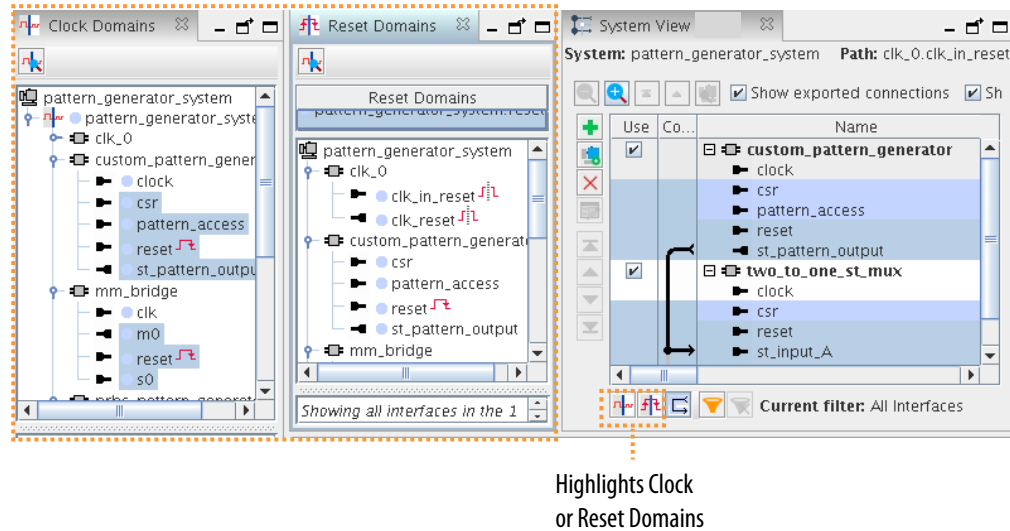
Clock Domains

pattern_generator_system
pattern_generator_syste
clk_0
custom_pattern_gener
clock
csr
pattern_access
reset
st_pattern_outpu
mm_bridge
clk
m0
reset
s0
prbs_pattern_generat

Reset Domains

Reset Domains
pattern_generator_system.reset
pattern_generator_system
clk_0
clk_in_reset
clk_reset
custom_pattern_generato
csr
pattern_access
reset
st_pattern_output
mm_bridge
Showing all interfaces in the 1

System View

System: pattern_generator_system Path: clk_0.clk_in_reset

Show exported connections Sh

| Use | Co... | Name |
|---|---|---|
| ✔ | | custom_pattern_generator |
| | | clock |
| | | csr |
| | | pattern_access |
| | | reset |
| | | st_pattern_output |
| ✔ | | two_to_one_st_mux |
| | | clock |
| | | csr |
| | | reset |
| | | st_input_A |

Current filter: All Interfaces

Highlights Clock or Reset Domains